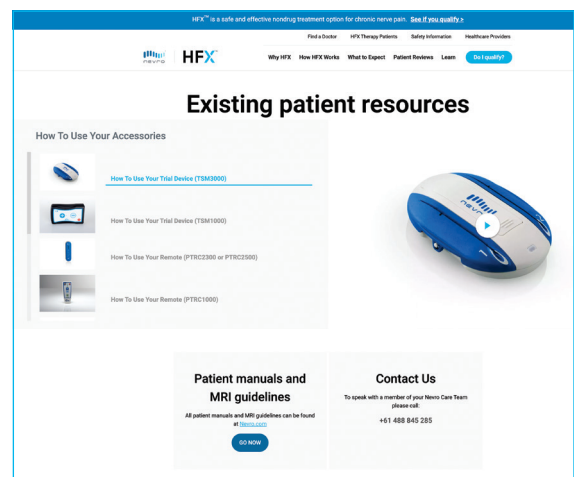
HFX™ is a safe and effective nondrug treatment option for chronic nerve pain. See if you qualify >

Find a Doctor HFX Therapy Patients Safety Information Healthcare Providers

nevro HFX™ Why HFX How HFX Works What to Expect Patient Reviews Learn Do I qualify?

Existing patient resources

How To Use Your Accessories

How To Use Your Trial Device (TSM3000)

How To Use Your Trial Device (TSM1000)

How To Use Your Remote (PTRC2300 or PTRC2500)

How To Use Your Remote (PTRC1000)

nevro

Patient manuals and MRI guidelines

All patient manuals and MRI guidelines can be found at Nevro.com

GO NOW

Contact Us

To speak with a member of your Nevro Care Team please call:

+61 488 845 285